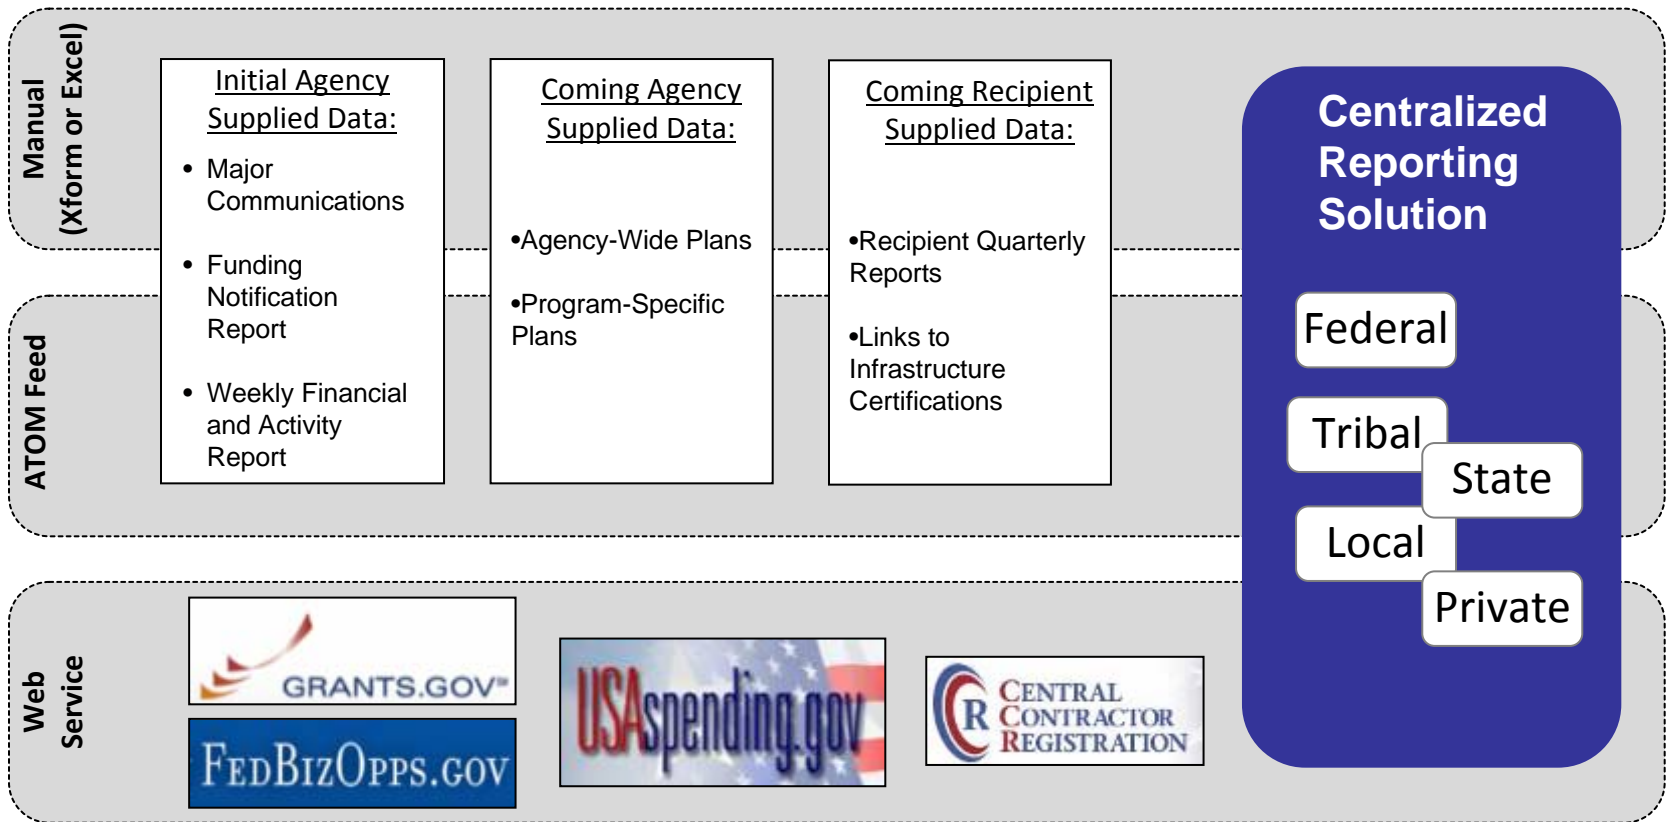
Manual (Xform or Excel)

ATOM Feed

Web Service

Initial Agency Supplied Data:

- Major Communications
- Funding Notification Report
- Weekly Financial and Activity Report

Coming Agency Supplied Data:

•Agency-Wide Plans

•Program-Specific Plans

Coming Recipient Supplied Data:

•Recipient Quarterly Reports

•Links to Infrastructure Certifications

Centralized Reporting Solution

Federal

Tribal

State

Local

Private

GRANTS.GOV

FedBizOpps.gov

USAspending.gov

CR Central Contractor Registration